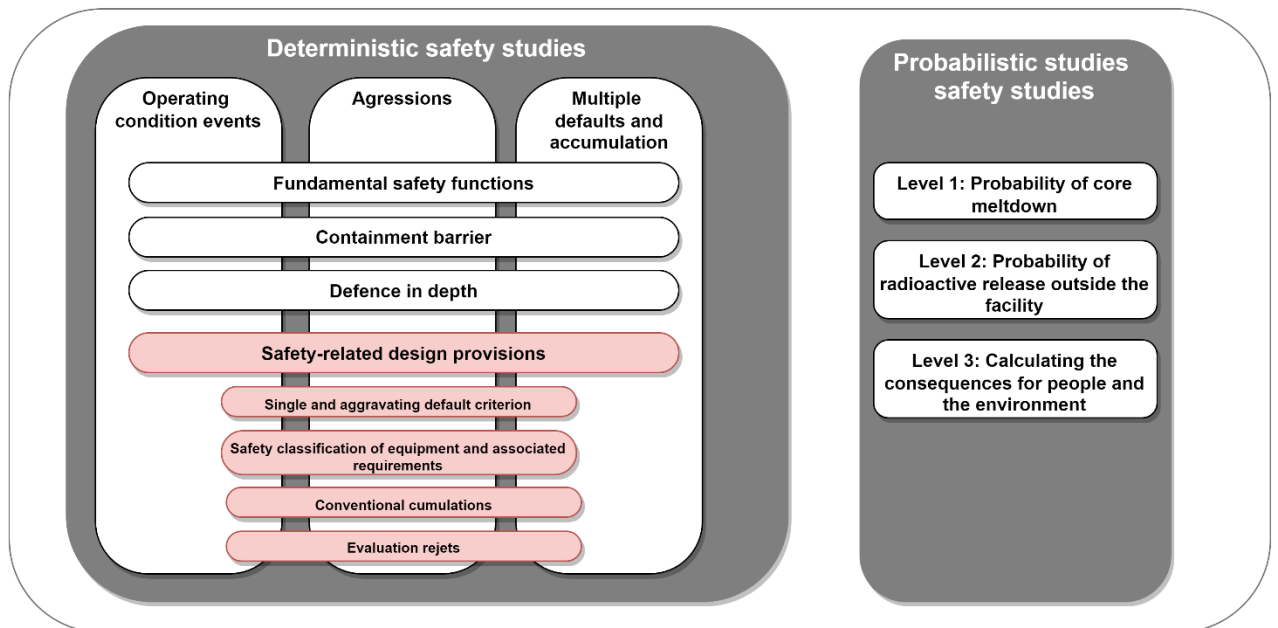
Deterministic safety studies

Operating condition events

Agressions

Multiple defaults and accumulation

Fundamental safety functions

Containment barrier

Defence in depth

Safety-related design provisions

Single and aggravating default criterion

Safety classification of equipment and associated requirements

Conventional cumulations

Evaluation rejets

Probabilistic studies safety studies

Level 1: Probability of core meltdown

Level 2: Probability of radioactive release outside the facility

Level 3: Calculating the consequences for people and the environment